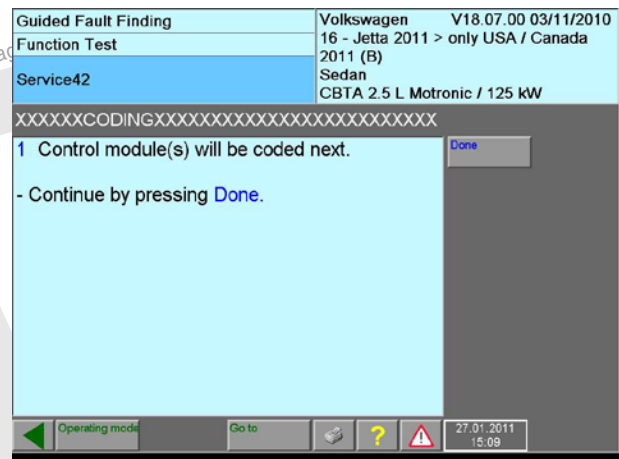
Guided Fault Finding
Function Test
Service42

Volkswagen V18.07.00 03/11/2010
16 - Jetta 2011 > only USA / Canada
2011 (B)
Sedan
CBTA 2.5 L Motronic / 125 kW

XXXXXXCODINGXXXXXXXXXXXXXXXXXXXXXXXXX

1 Control module(s) will be coded next.

- Continue by pressing Done.

Done

Operating mode
Go to
?
27.01.2011
15:09